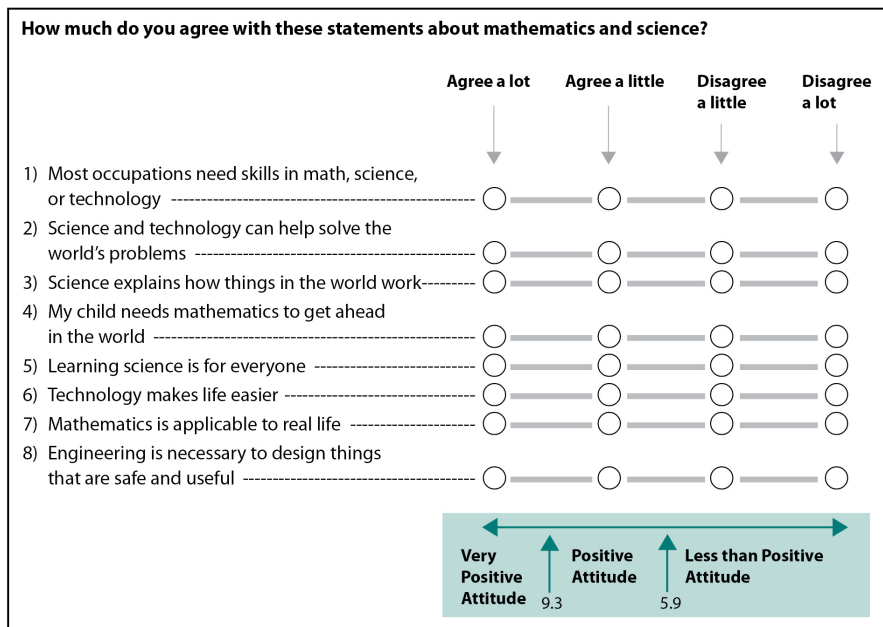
How much do you agree with these statements about mathematics and science?

| | Agree a lot | Agree a little | Disagree a little | Disagree a lot |
|---|---|---|---|---|
| 1) Most occupations need skills in math, science, or technology | ○ | ○ | ○ | ○ |
| 2) Science and technology can help solve the world's problems | ○ | ○ | ○ | ○ |
| 3) Science explains how things in the world work | ○ | ○ | ○ | ○ |
| 4) My child needs mathematics to get ahead in the world | ○ | ○ | ○ | ○ |
| 5) Learning science is for everyone | ○ | ○ | ○ | ○ |
| 6) Technology makes life easier | ○ | ○ | ○ | ○ |
| 7) Mathematics is applicable to real life | ○ | ○ | ○ | ○ |
| 8) Engineering is necessary to design things that are safe and useful | ○ | ○ | ○ | ○ |

Very Positive Attitude
9.3
Positive Attitude
5.9
Less than Positive Attitude